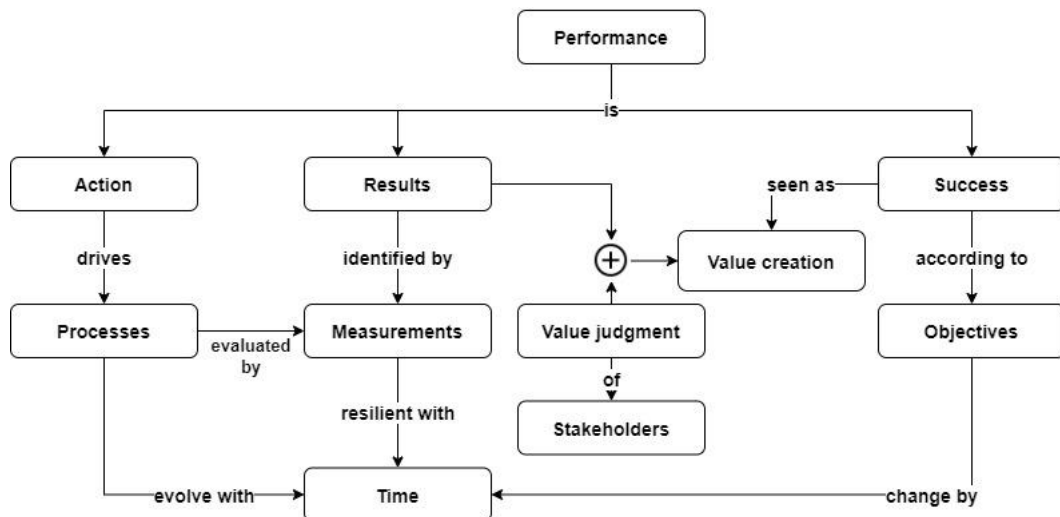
Performance

is

Action

Results

Success

seen as

drives

identified by

Value creation

according to

Processes

evaluated by

Measurements

Value judgment

Objectives

of

resilient with

Stakeholders

evolve with

Time

change by